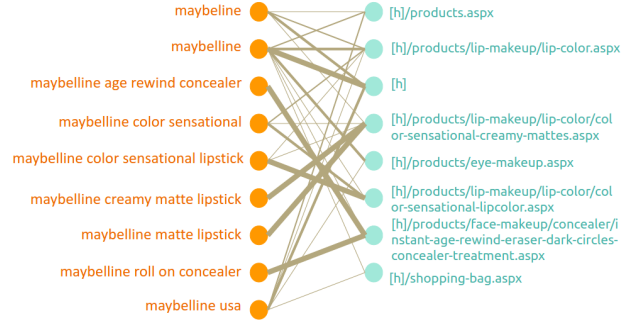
maybeline
maybelline
maybelline age rewind concealer
maybelline color sensational
maybelline color sensational lipstick
maybelline creamy matte lipstick
maybelline matte lipstick
maybelline roll on concealer
maybelline usa

[h]/products.aspx
[h]/products/lip-makeup/lip-color.aspx
[h]
[h]/products/lip-makeup/lip-color/color-sensational-creamy-mattes.aspx
[h]/products/eye-makeup.aspx
[h]/products/lip-makeup/lip-color/color-sensational-lipcolor.aspx
[h]/products/face-makeup/concealer/instant-age-rewind-eraser-dark-circles-concealer-treatment.aspx
[h]/shopping-bag.aspx